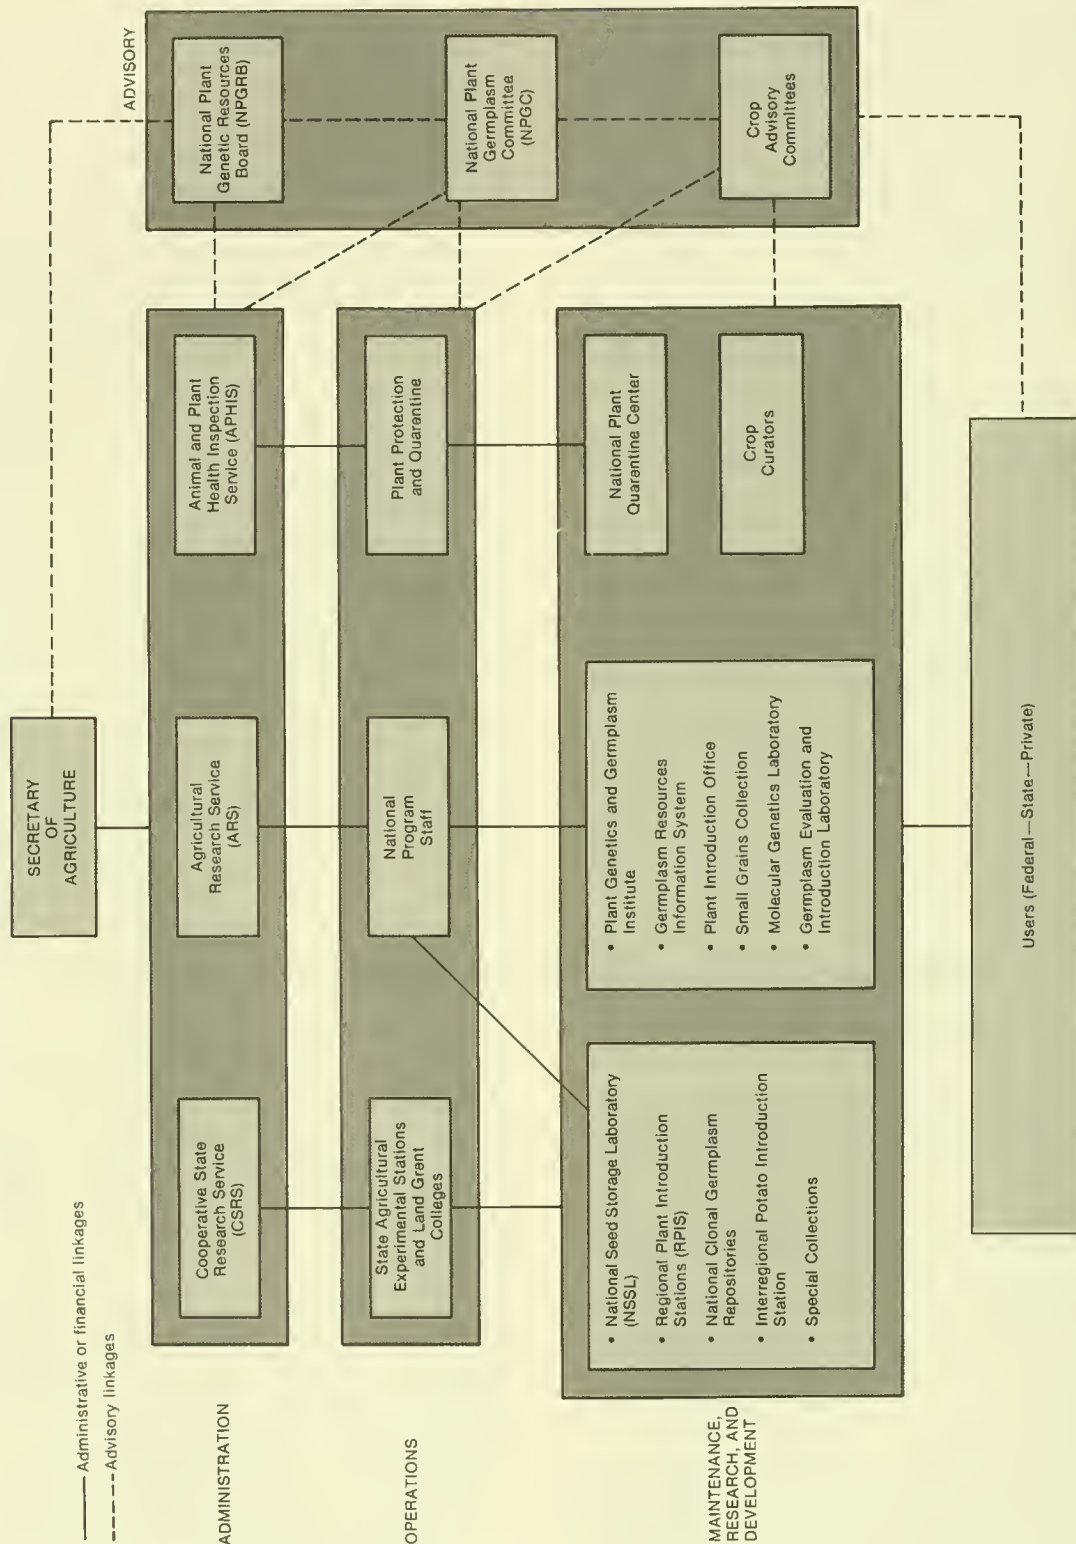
—— Administrative or financial linkages
- - - - Advisory linkages

SECRETARY OF AGRICULTURE

ADVISORY

National Plant Genetic Resources Board (NPGRB)

National Plant Germplasm Committee (NPGC)

Crop Advisory Committees

ADMINISTRATION

Cooperative State Research Service (CSRS)

Agricultural Research Service (ARS)

Animal and Plant Health Inspection Service (APHIS)

OPERATIONS

State Agricultural Experimental Stations and Land Grent Colleges

National Program Staff

Plant Protection and Quarantine

MAINTENANCE, RESEARCH, AND DEVELOPMENT

• National Seed Storage Laboratory (NSSL)
• Regional Plant Introduction Stations (RPIS)
• National Clonal Germplasm Repositories
• Interregional Potato Introduction Station
• Special Collections

• Plant Genetics and Germplasm Institute
• Germplasm Resources Information System
• Plant Introduction Office
• Small Grains Collection
• Molecular Genetics Laboratory
• Germplasm Evaluation and Introduction Laboratory

National Plant Quarantine Center

Crop Curators

Users (Federal—State—Private)